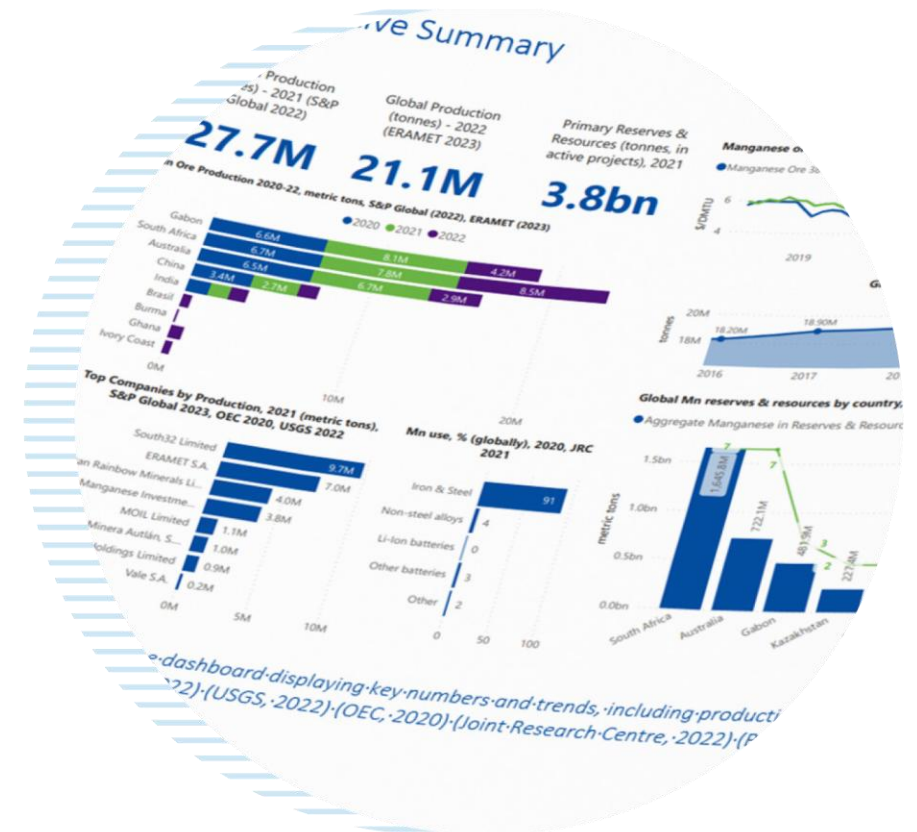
ve Summary

Production
s) - 2021 (S&P
Global 2022)

27.7M

Global Production (tonnes) - 2022 (ERAMET 2023)

21.1M

Primary Reserves & Resources (tonnes, in active projects), 2021

3.8bn

Manganese o

Manganese Ore 3

$/DMTU
6
4
2019

n Ore Production 2020-22, metric tons, S&P Global (2022), ERAMET (2023)

2020 2021 2022

Gabon 6.6M 8.1M 4.2M
South Africa 6.7M
Australia 6.5M 7.8M 8.5M
China 3.4M 2.7M 6.7M 2.9M
India
Brasil
Burma
Ghana
Ivory Coast

0M
10M
20M

20M
18.20M
18.90M
18M
tonnes
2016
2017
20

Top Companies by Production, 2021 (metric tons), S&P Global 2023, OEC 2020, USGS 2022

South32 Limited 9.7M
ERAMET S.A. 7.0M
an Rainbow Minerals Li... 4.0M
Manganese Investme... 3.8M
MOIL Limited 1.1M
Minera Autlán, S... 1.0M
Holdings Limited 0.9M
Vale S.A. 0.2M

0M
5M
10M

Mn use, % (globally), 2020, JRC 2021

Iron & Steel 91
Non-steel alloys 4
Li-ion batteries 0
Other batteries 3
Other 2

0
50
100

Global Mn reserves & resources by country,

Aggregate Manganese in Reserves & Resourc

metric tons
1.5bn
1.0bn
0.5bn
0.0bn

1,645.8M
722.1M
481.9M
227.8M
7
7
3
2

South Africa
Australia
Gabon
Kazakhstan

e·dashboard·displaying·key·numbers·and·trends,·including·producti
22)·(USGS,·2022)·(OEC,·2020)·(Joint·Research·Centre,·2022)·(P